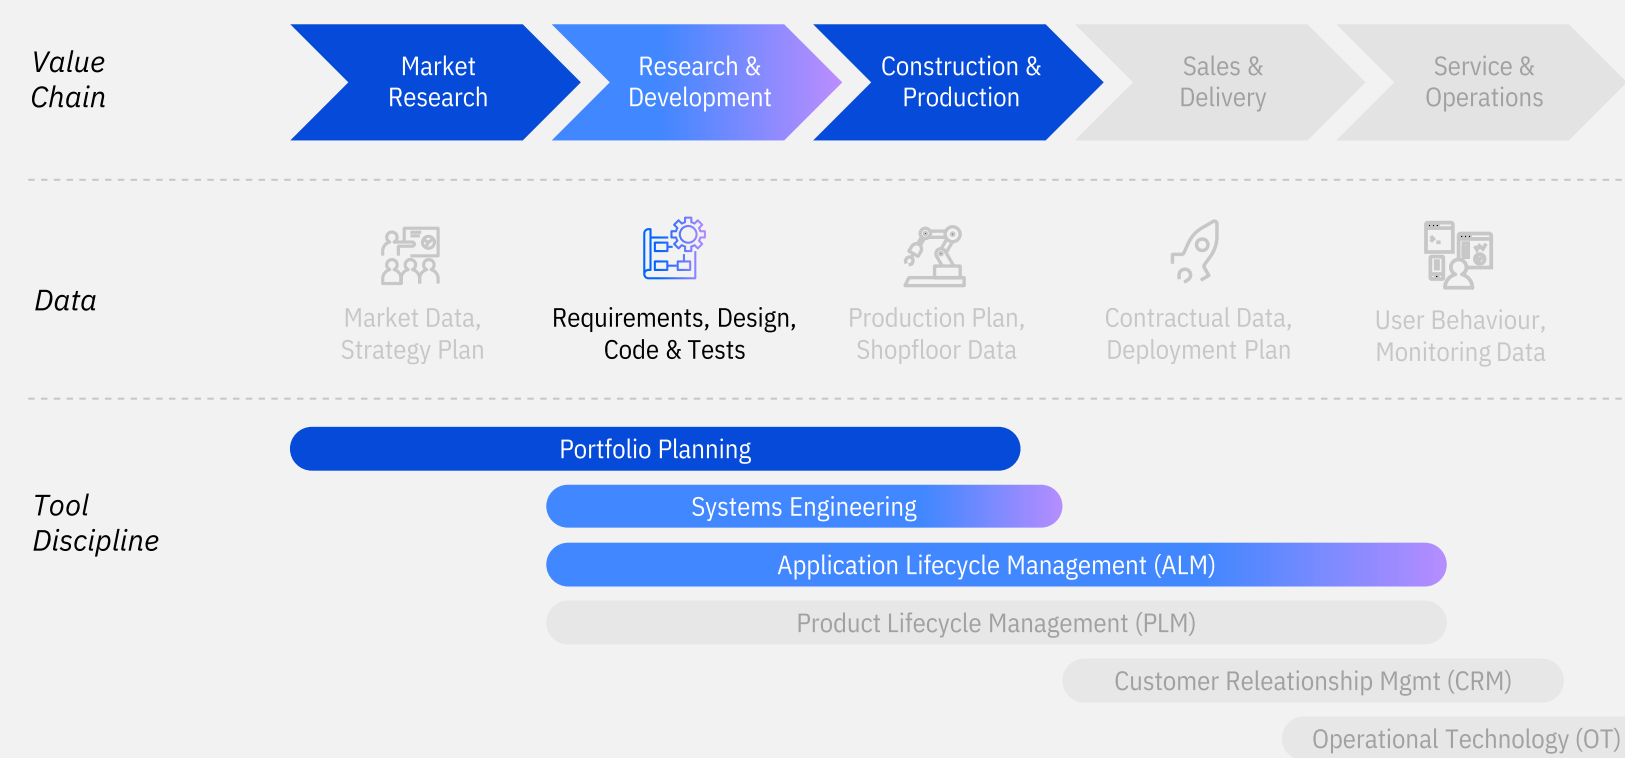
Value Chain

Market Research

Research & Development

Construction & Production

Sales & Delivery

Service & Operations

Data

Market Data, Strategy Plan

Requirements, Design, Code & Tests

Production Plan, Shopfloor Data

Contractual Data, Deployment Plan

User Behaviour, Monitoring Data

Tool Discipline

Portfolio Planning

Systems Engineering

Application Lifecycle Management (ALM)

Product Lifecycle Management (PLM)

Customer Releatiionship Mgmt (CRM)

Operational Technology (OT)